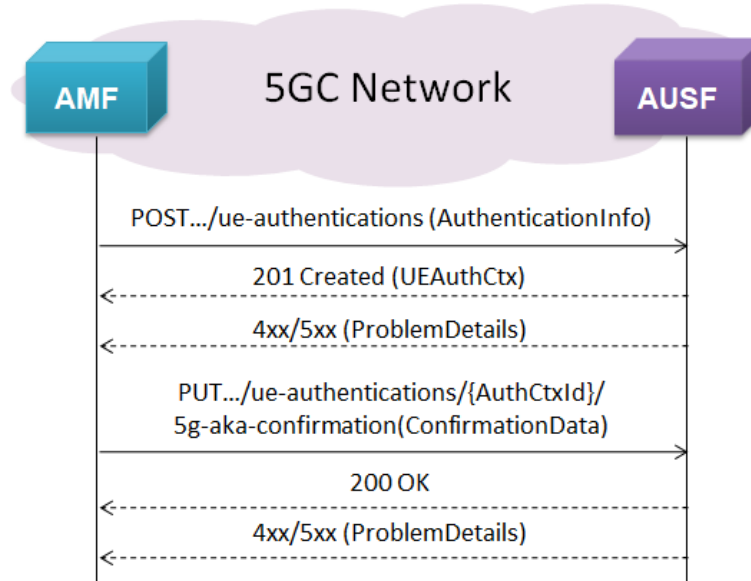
AMF

5GC Network

AUSF

POST.../ue-authentications (AuthenticationInfo)

201 Created (UEAuthCtx)

4xx/5xx (ProblemDetails)

PUT.../ue-authentications/{AuthCtxId}/ 5g-aka-confirmation(ConfirmationData)

200 OK

4xx/5xx (ProblemDetails)